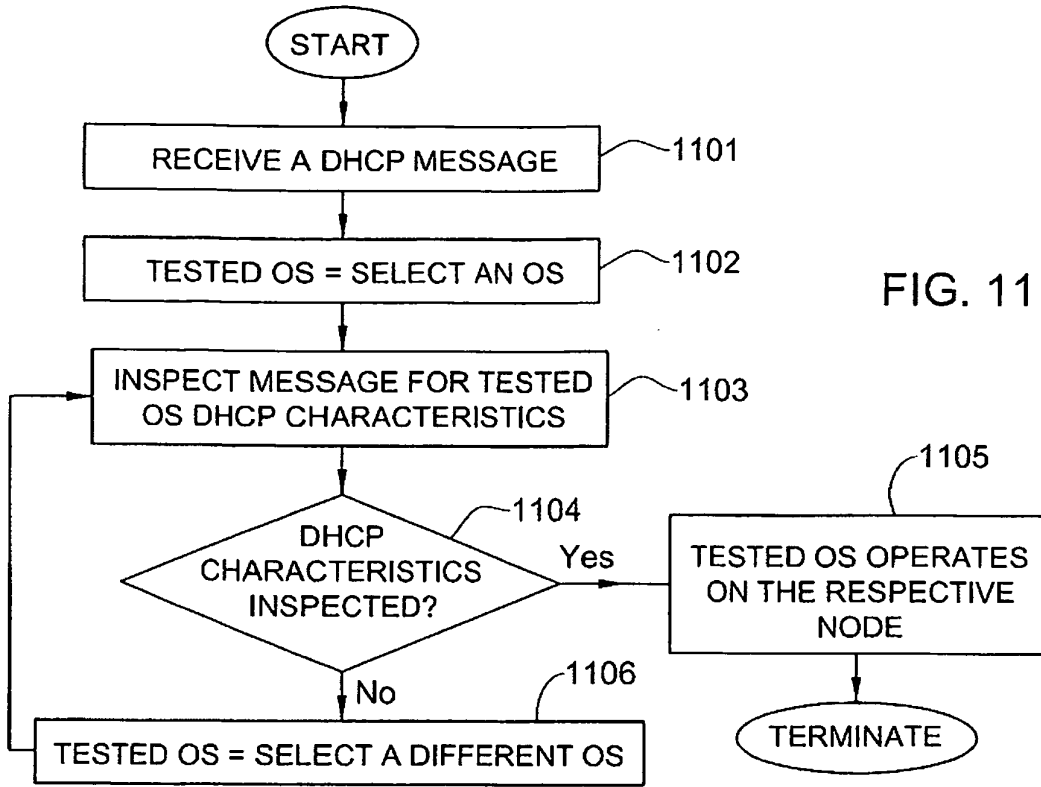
START

RECEIVE A DHCP MESSAGE

1101

TESTED OS = SELECT AN OS

1102

FIG. 11

INSPECT MESSAGE FOR TESTED OS DHCP CHARACTERISTICS

1103

1105

DHCP CHARACTERISTICS INSPECTED?

1104

Yes

TESTED OS OPERATES ON THE RESPECTIVE NODE

No

1106

TESTED OS = SELECT A DIFFERENT OS

TERMINATE